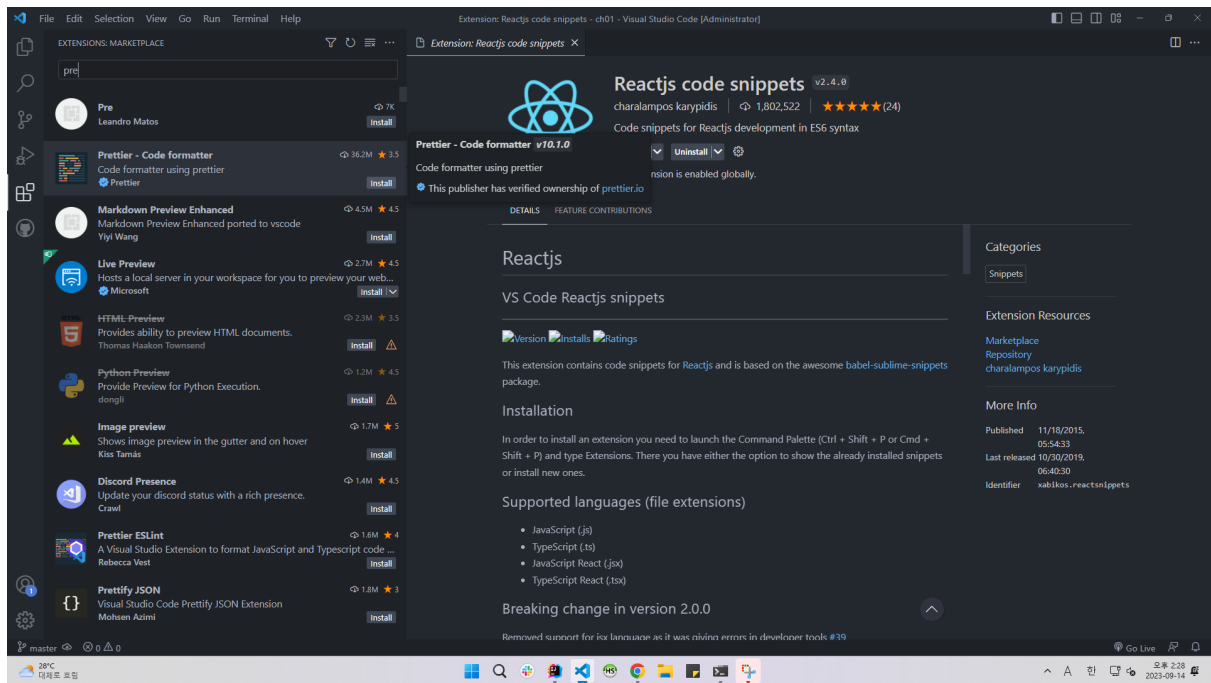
File Edit Selection View Go Run Terminal Help

Extension: Reactjs code snippets - ch01 - Visual Studio Code [Administrator]

EXTENSIONS: MARKETPLACE

pre

Pre
Leandro Matos
7K
Install

Prettier - Code formatter
Code formatter using prettier
Prettier
36.2M ★ 3.5
Install

Markdown Preview Enhanced
Markdown Preview Enhanced ported to vscode
Yiyi Wang
4.5M ★ 4.5
Install

Live Preview
Hosts a local server in your workspace for you to preview your web...
Microsoft
2.7M ★ 4.5
Install

HTML Preview
Provides ability to preview HTML documents.
Thomas Haakon Townsend
2.3M ★ 3.5
Install

Python Preview
Provide Preview for Python Execution.
dongli
1.2M ★ 4.5
Install

Image preview
Shows image preview in the gutter and on hover
Kiss Tamás
1.7M ★ 5
Install

Discord Presence
Update your discord status with a rich presence.
Crawl
1.4M ★ 4.5
Install

Prettier ESLint
A Visual Studio Extension to format JavaScript and Typescript code ...
Rebecca Vest
1.6M ★ 4
Install

Prettify JSON
Visual Studio Code Prettify JSON Extension
Mohsen Azimi
1.8M ★ 3
Install

Extension: Reactjs code snippets ×

Reactjs code snippets v2.4.0
charalampos karypidis | 1,802,522 | ★★★★★(24)
Code snippets for Reactjs development in ES6 syntax

Prettier - Code formatter v10.1.0
Code formatter using prettier
This publisher has verified ownership of prettier.io

Uninstall
ension is enabled globally.

DETAILS FEATURE CONTRIBUTIONS

Reactjs

VS Code Reactjs snippets

Version Installs Ratings

This extension contains code snippets for Reactjs and is based on the awesome babel-sublime-snippets package.

Installation

In order to install an extension you need to launch the Command Palette (Ctrl + Shift + P or Cmd + Shift + P) and type Extensions. There you have either the option to show the already installed snippets or install new ones.

Supported languages (file extensions)

- JavaScript (.js)
- TypeScript (.ts)
- JavaScript React (.jsx)
- TypeScript React (.tsx)

Breaking change in version 2.0.0

Removed support for jsx language as it was giving errors in developer tools #39

Categories
Snippets

Extension Resources
Marketplace
Repository
charalampos karypidis

More Info
Published 11/18/2015, 05:54:33
Last released 10/30/2019, 06:40:30
Identifier xabikos.reactsnippets

master ⊗ 0 ⚠ 0
Go Live

28°C
대체로 흐림
오후 2:28
2023-09-14